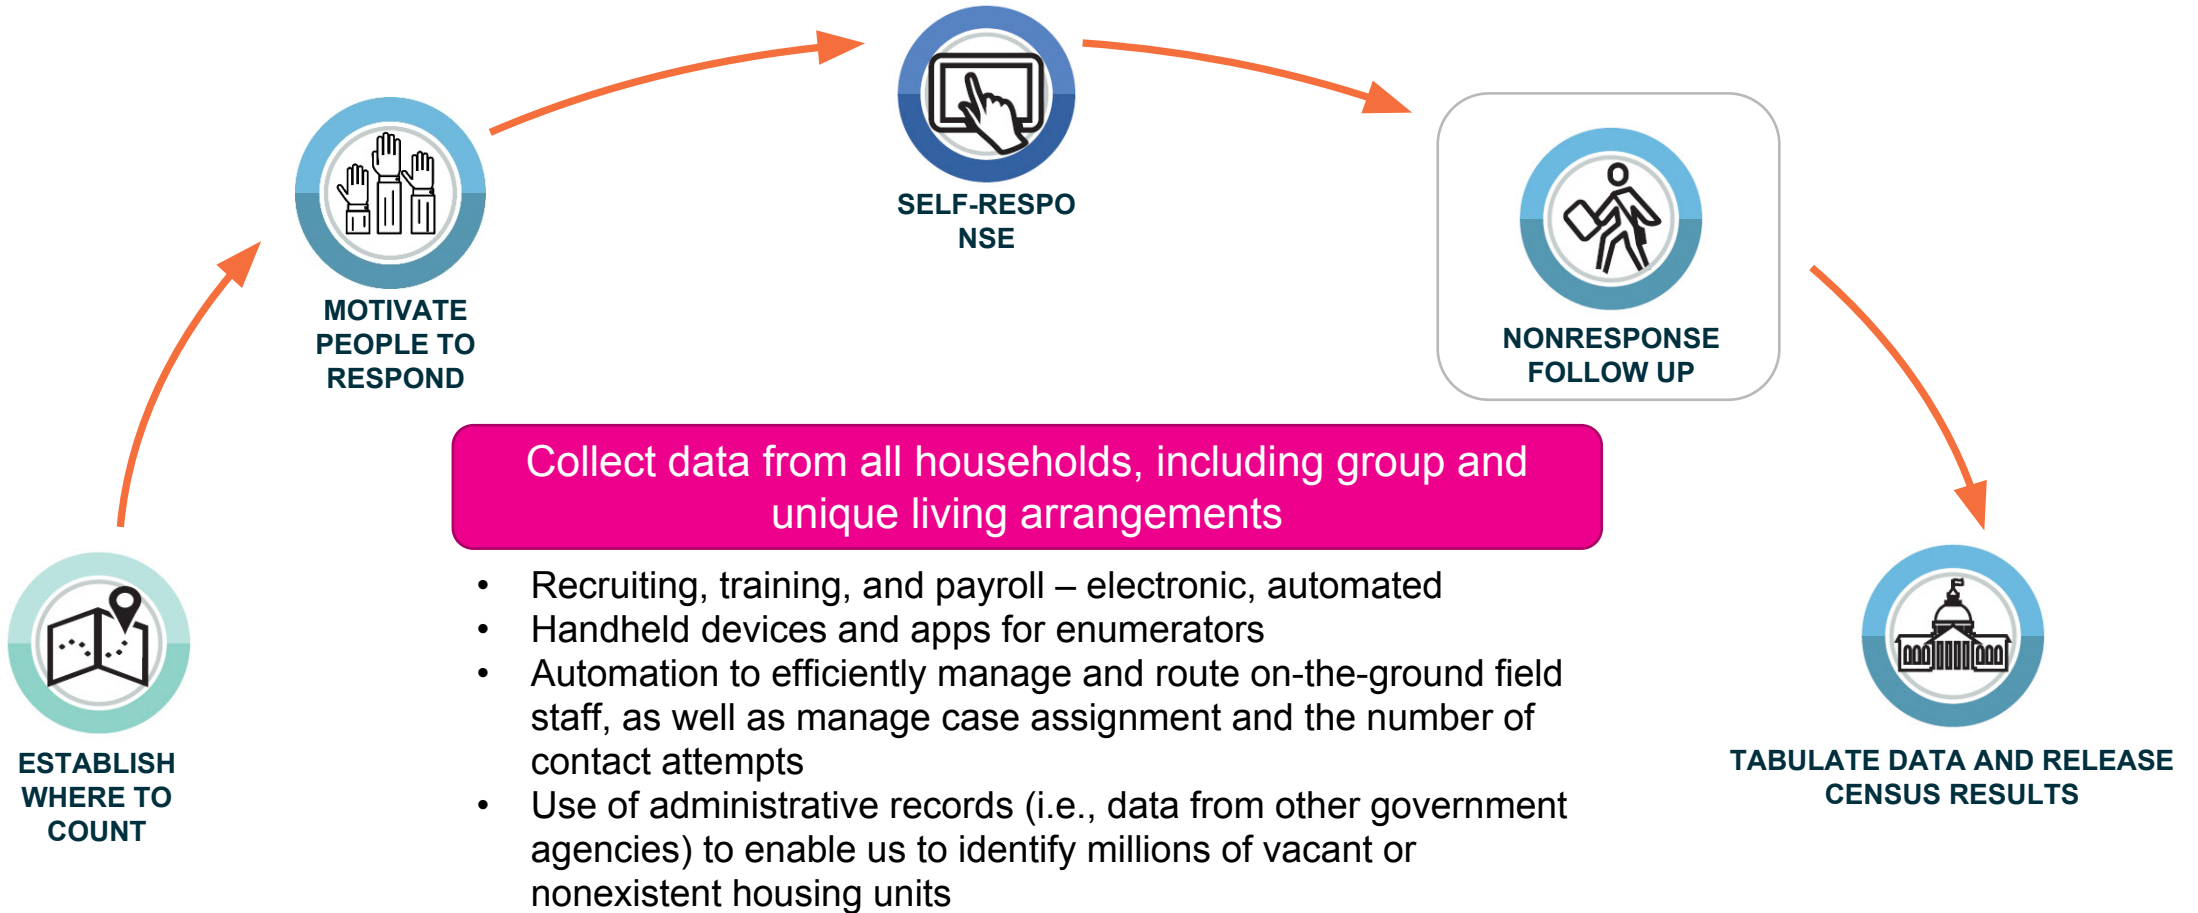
ESTABLISH WHERE TO COUNT

MOTIVATE PEOPLE TO RESPOND

SELF-RESPO NSE

NONRESPONSE FOLLOW UP

TABULATE DATA AND RELEASE CENSUS RESULTS

Collect data from all households, including group and unique living arrangements

• Recruiting, training, and payroll – electronic, automated
• Handheld devices and apps for enumerators
• Automation to efficiently manage and route on-the-ground field staff, as well as manage case assignment and the number of contact attempts
• Use of administrative records (i.e., data from other government agencies) to enable us to identify millions of vacant or nonexistent housing units